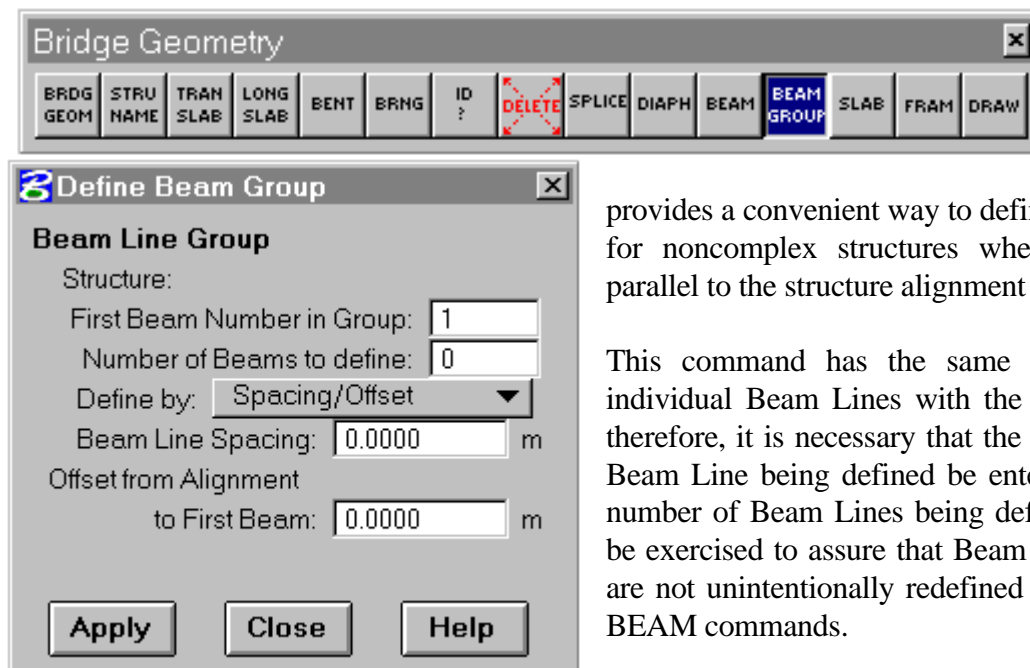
Bridge Geometry

BRDG GEOM | STRU NAME | TRAN SLAB | LONG SLAB | BENT | BRNG | ID ? | DELETE | SPLICE | DIAPH | BEAM | BEAM GROUP | SLAB | FRAM | DRAW

Define Beam Group

Beam Line Group

Structure:

First Beam Number in Group: 1

Number of Beams to define: 0

Define by: Spacing/Offset

Beam Line Spacing: 0.0000 m

Offset from Alignment to First Beam: 0.0000 m

Apply Close Help

provides a convenient way to defi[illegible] for noncomplex structures whe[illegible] parallel to the structure alignment

This command has the same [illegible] individual Beam Lines with the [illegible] therefore, it is necessary that the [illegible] Beam Line being defined be ent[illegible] number of Beam Lines being def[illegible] be exercised to assure that Beam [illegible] are not unintentionally redefined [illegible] BEAM commands.